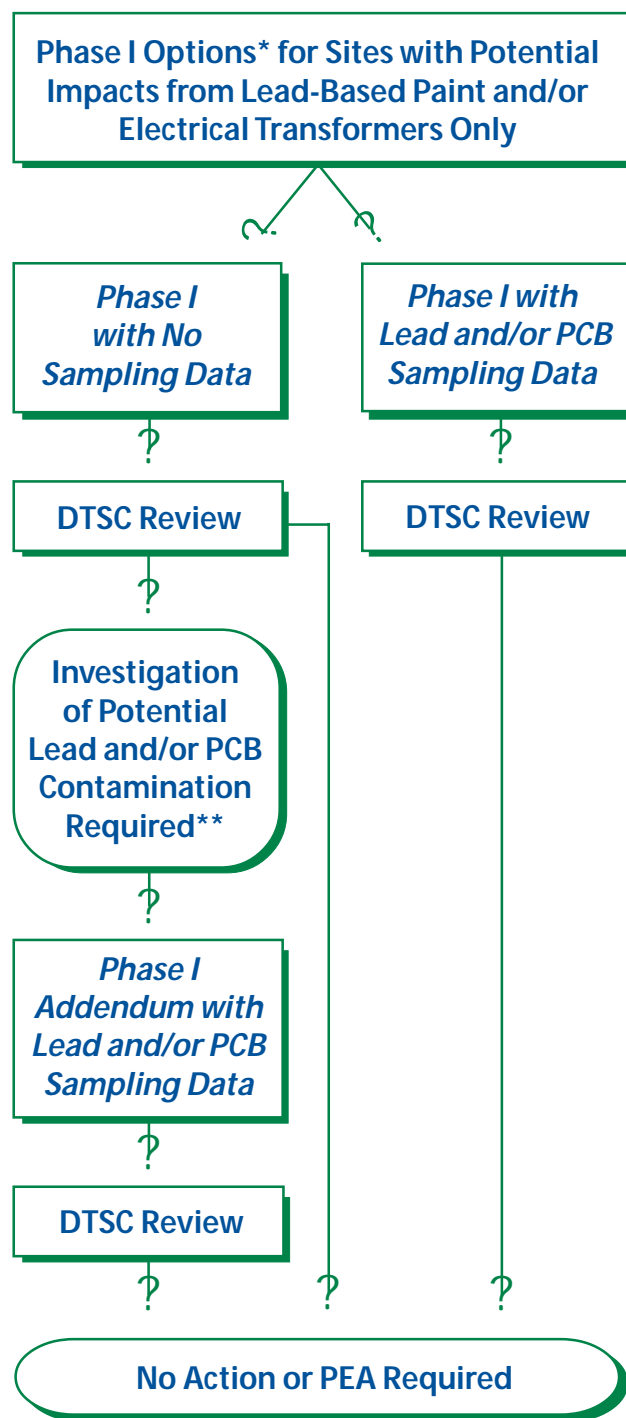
Phase I Options* for Sites with Potential Impacts from Lead-Based Paint and/or Electrical Transformers Only

Phase I with No Sampling Data

Phase I with Lead and/or PCB Sampling Data

DTSC Review

DTSC Review

Investigation of Potential Lead and/or PCB Contamination Required**

Phase I Addendum with Lead and/or PCB Sampling Data

DTSC Review

No Action or PEA Required